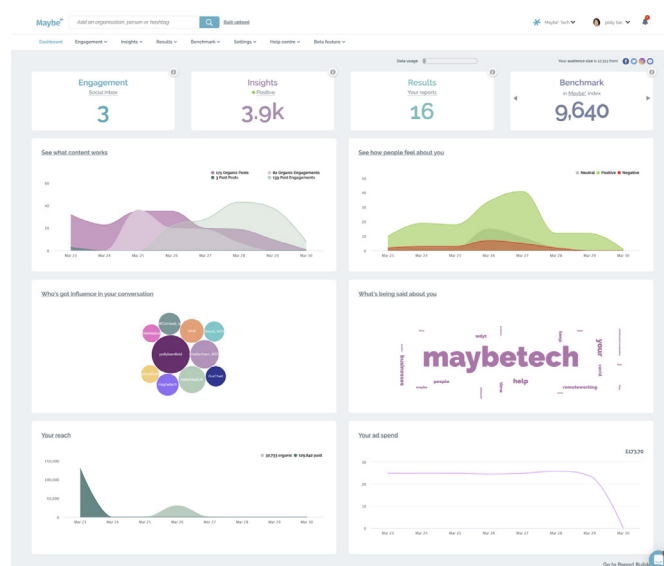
Maybe*

Add an organisation, person or hashtag

Bulk upload

Maybe* tech

polly lon

Dashboard Engagement Insights Results Benchmark Settings Help centre Beta feature

Data usage

Your audience size is 12,553 from

Engagement
Social inbox
3

Insights
Positive
3.9k

Results
Your reports
16

Benchmark
in Maybe* index
9,640

See what content works

175 Organic Posts
3 Paid Posts
82 Organic Engagements
139 Paid Engagements

60
40
20
0

Mar 23 Mar 24 Mar 25 Mar 26 Mar 27 Mar 28 Mar 29 Mar 30

See how people feel about you

Neutral Positive Negative

60
40
20
0

Mar 23 Mar 24 Mar 25 Mar 26 Mar 27 Mar 28 Mar 29 Mar 30

Who's got influence in your conversation

pollyloambird

What's being said about you

maybetech
businesses
people
help
remoteworking
your
maybe

Your reach

30,733 organic 129,640 paid

150,000
100,000
50,000
0

Mar 23 Mar 24 Mar 25 Mar 26 Mar 27 Mar 28 Mar 29 Mar 30

Your ad spend

£173.70

30
20
10
0

Mar 23 Mar 24 Mar 25 Mar 26 Mar 27 Mar 28 Mar 29 Mar 30

Go to Report Buil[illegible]